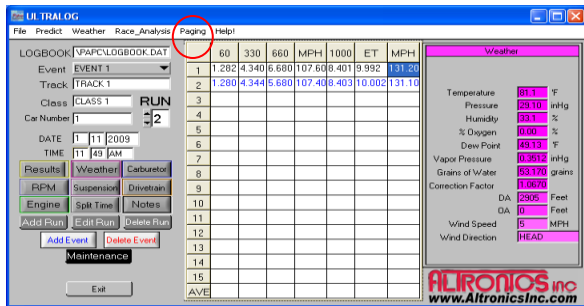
ULTRALOG

File Predict Weather Race_Analysis Paging Help!

LOGBOOK \PAPC\LOGBOOK.DAT

Event EVENT 1

Track TRACK 1

Class CLASS 1 RUN

Car Number 1 2

DATE 1 11 2009

TIME 11 49 AM

Results Weather Carburetor

RPM Suspension Drivetrain

Engine Split Time Notes

Add Run Edit Run Delete Run

Add Event Delete Event

Maintenance

Exit

| | 60 | 330 | 660 | MPH | 1000 | ET | MPH |
|---|---|---|---|---|---|---|---|
| 1 | 1.282 | 4.340 | 6.680 | 107.60 | 8.401 | 9.992 | 131.20 |
| 2 | 1.280 | 4.344 | 5.680 | 107.40 | 8.403 | 10.002 | 131.10 |
| 3 | | | | | | | |
| 4 | | | | | | | |
| 5 | | | | | | | |
| 6 | | | | | | | |
| 7 | | | | | | | |
| 8 | | | | | | | |
| 9 | | | | | | | |
| 10 | | | | | | | |
| 11 | | | | | | | |
| 12 | | | | | | | |
| 13 | | | | | | | |
| 14 | | | | | | | |
| 15 | | | | | | | |
| AVE | | | | | | | |

Weather

Temperature 81.1 °F
Pressure 29.10 inHg
Humidity 33.1 %
% Oxygen 0.00 %
Dew Point 49.13 °F
Vapor Pressure 0.3512 inHg
Grains of Water 53.170 grains
Correction Factor 1.0670
DA 2905 Feet
OA 0 Feet
Wind Speed 5 MPH
Wind Direction HEAD

ALTRONICS inc
www.AltronicsInc.com